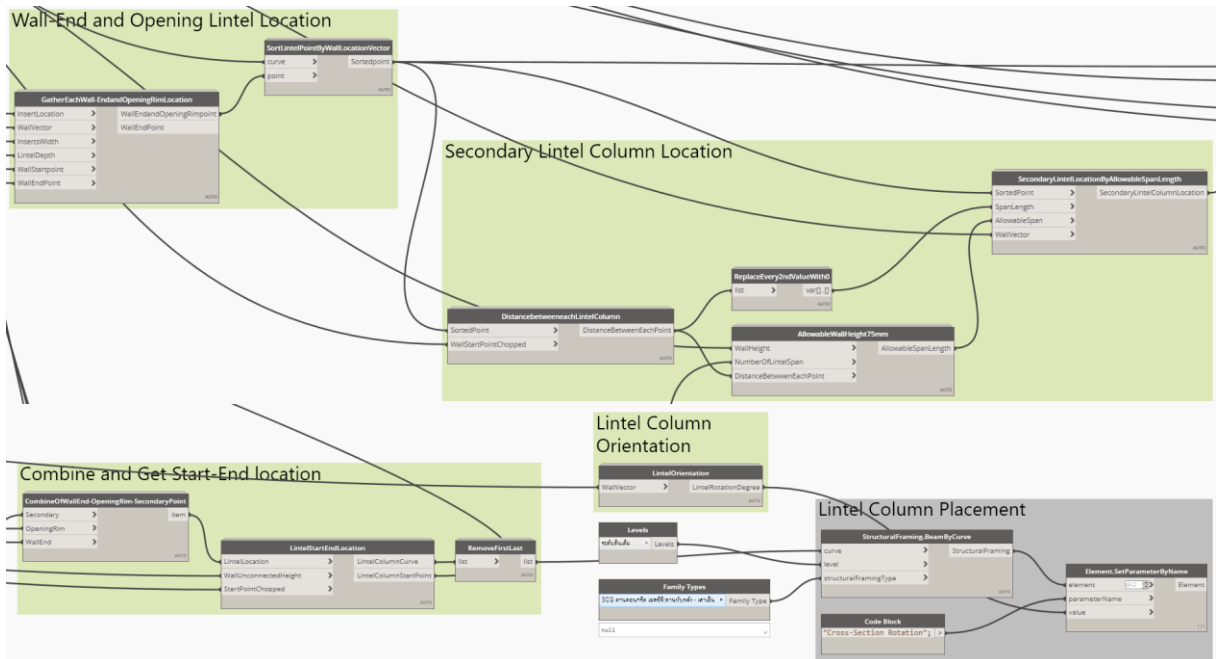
Wall-End and Opening Lintel Location

SortLintelPointByWallLocationVector
curve
point
Sortedpoint
AUTO

GatherEachWall-EndandOpeningRimLocation
InsertLocation
WallVector
InsertsWidth
LintelDepth
WallStartpoint
WallEndPoint
WallEndandOpeningRimpoint
WallEndPoint
AUTO

Secondary Lintel Column Location

SecondaryLintelLocationByAllowableSpanLength
SortedPoint
SpanLength
AllowableSpan
WallVector
SecondaryLintelColumnLocation
AUTO

ReplaceEvery2ndValueWith0
list
var[]..[]
AUTO

DistancebetweeneachLintelColumn
SortedPoint
WallStartPointChopped
DistanceBetweenEachPoint
AUTO

AllowableWallHeight75mm
WallHeight
NumberOfLintelSpan
DistanceBetwwenEachPoint
AllowableSpanLength
AUTO

Lintel Column Orientation

LintelOrientation
WallVector
LintelRotationDegree

Combine and Get Start-End location

CombineOfWallEnd-OpeningRim-SecondaryPoint
Secondary
OpeningRim
WallEnd
item
AUTO

LintelStartEndLocation
LintelLocation
WallUnconnectedHeight
StartPointChopped
LintelColumnCurve
LintelColumnStartPoint
AUTO

RemoveFirstLast
list
list
AUTO

Levels
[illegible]
Levels

Family Types
SCG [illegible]
Family Type

null

Lintel Column Placement

StructuralFraming.BeamByCurve
curve
level
structuralFramingType
StructuralFraming
AUTO

Element.SetParameterByName
element
parameterName
value
Element

Code Block
"Cross-Section Rotation";